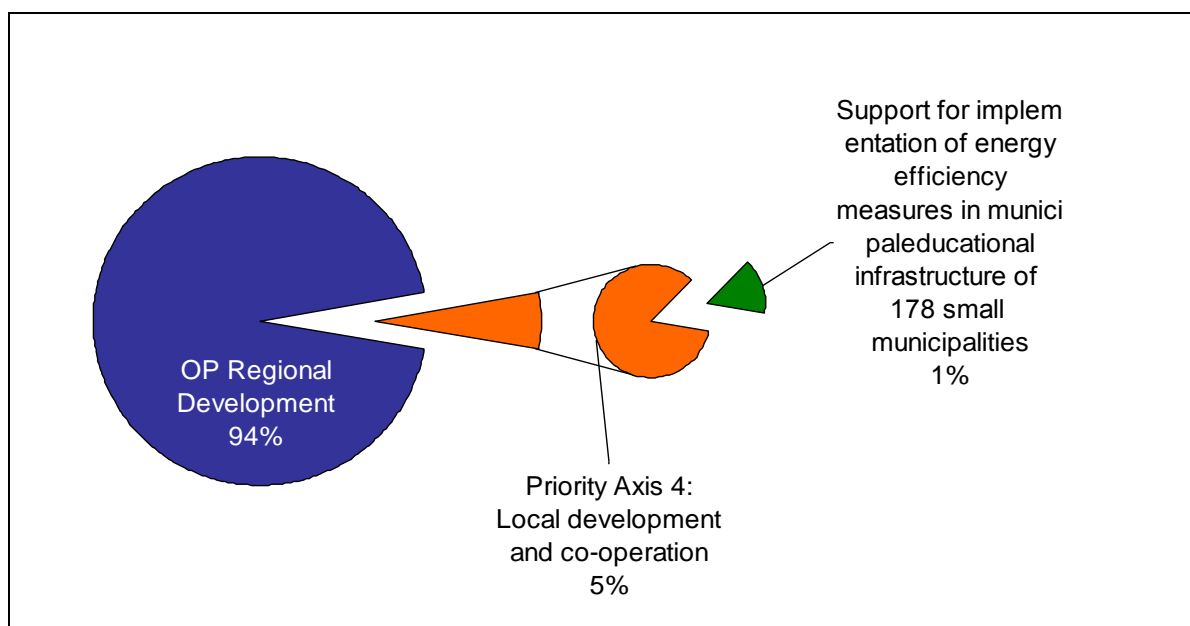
Support for implem entation of energy efficiency measures in munici paleducational infrastructure of 178 small municipalities 1%

OP Regional Development 94%

Priority Axis 4: Local development and co-operation 5%